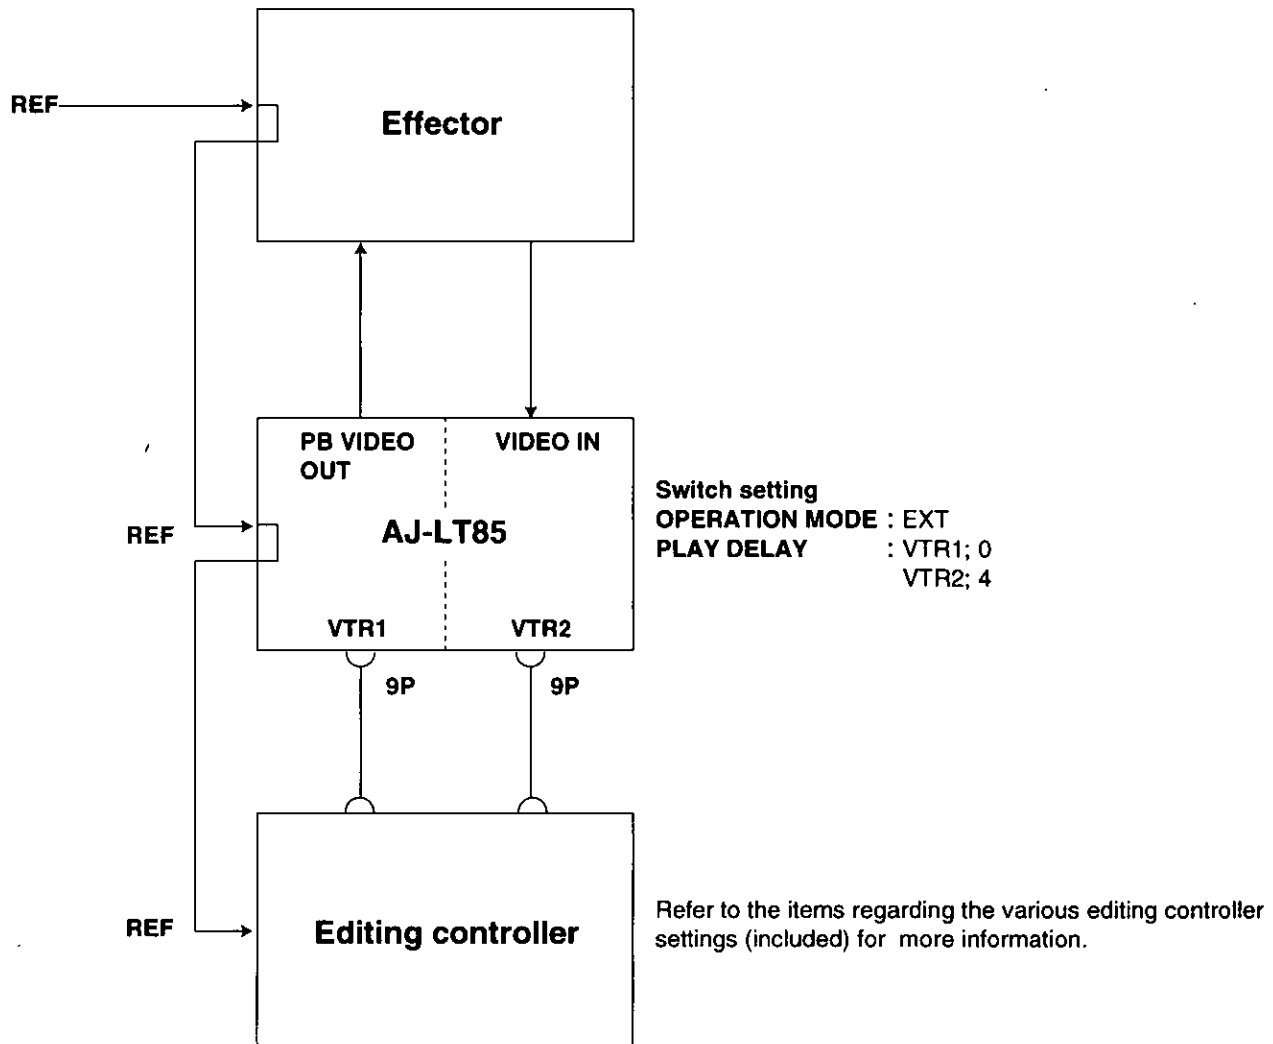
REF

Effector

PB VIDEO OUT

VIDEO IN

REF

AJ-LT85

Switch setting
OPERATION MODE : EXT
PLAY DELAY : VTR1; 0
VTR2; 4

VTR1

VTR2

9P

9P

REF

Editing controller

Refer to the items regarding the various editing controller settings (included) for more information.